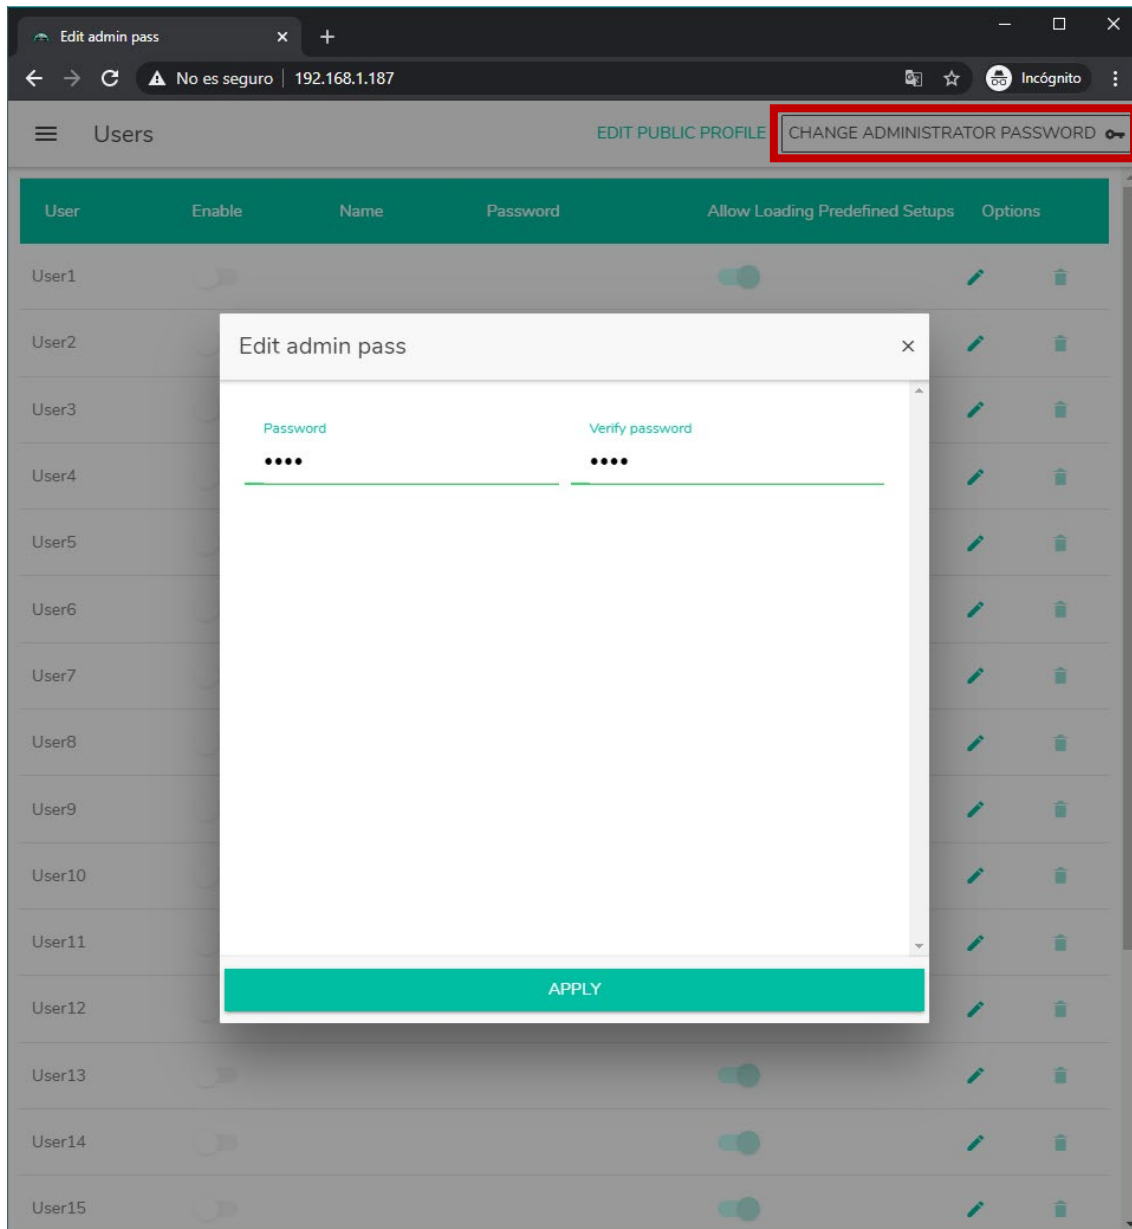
Edit admin pass × +

No es seguro | 192.168.1.187

Incógnito

Users

EDIT PUBLIC PROFILE

CHANGE ADMINISTRATOR PASSWORD

| User | Enable | Name | Password | Allow Loading Predefined Setups | Options |
|---|---|---|---|---|---|
| User1 | | | | | |
| User2 | | | | | |
| User3 | | | | | |
| User4 | | | | | |
| User5 | | | | | |
| User6 | | | | | |
| User7 | | | | | |
| User8 | | | | | |
| User9 | | | | | |
| User10 | | | | | |
| User11 | | | | | |
| User12 | | | | | |
| User13 | | | | | |
| User14 | | | | | |
| User15 | | | | | |

Edit admin pass ×

Password
••••

Verify password
••••

APPLY